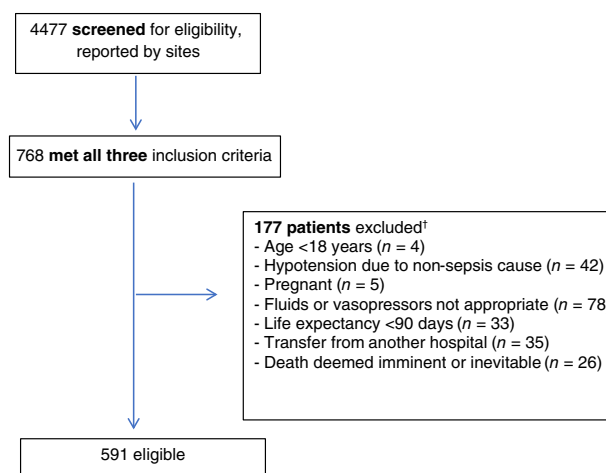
4477 **screened** for eligibility, reported by sites

768 **met all three** inclusion criteria

**177 patients** excluded†
- Age <18 years ($n$ = 4)
- Hypotension due to non-sepsis cause ($n$ = 42)
- Pregnant ($n$ = 5)
- Fluids or vasopressors not appropriate ($n$ = 78
- Life expectancy <90 days ($n$ = 33)
- Transfer from another hospital ($n$ = 35)
- Death deemed imminent or inevitable ($n$ = 26)

591 eligible